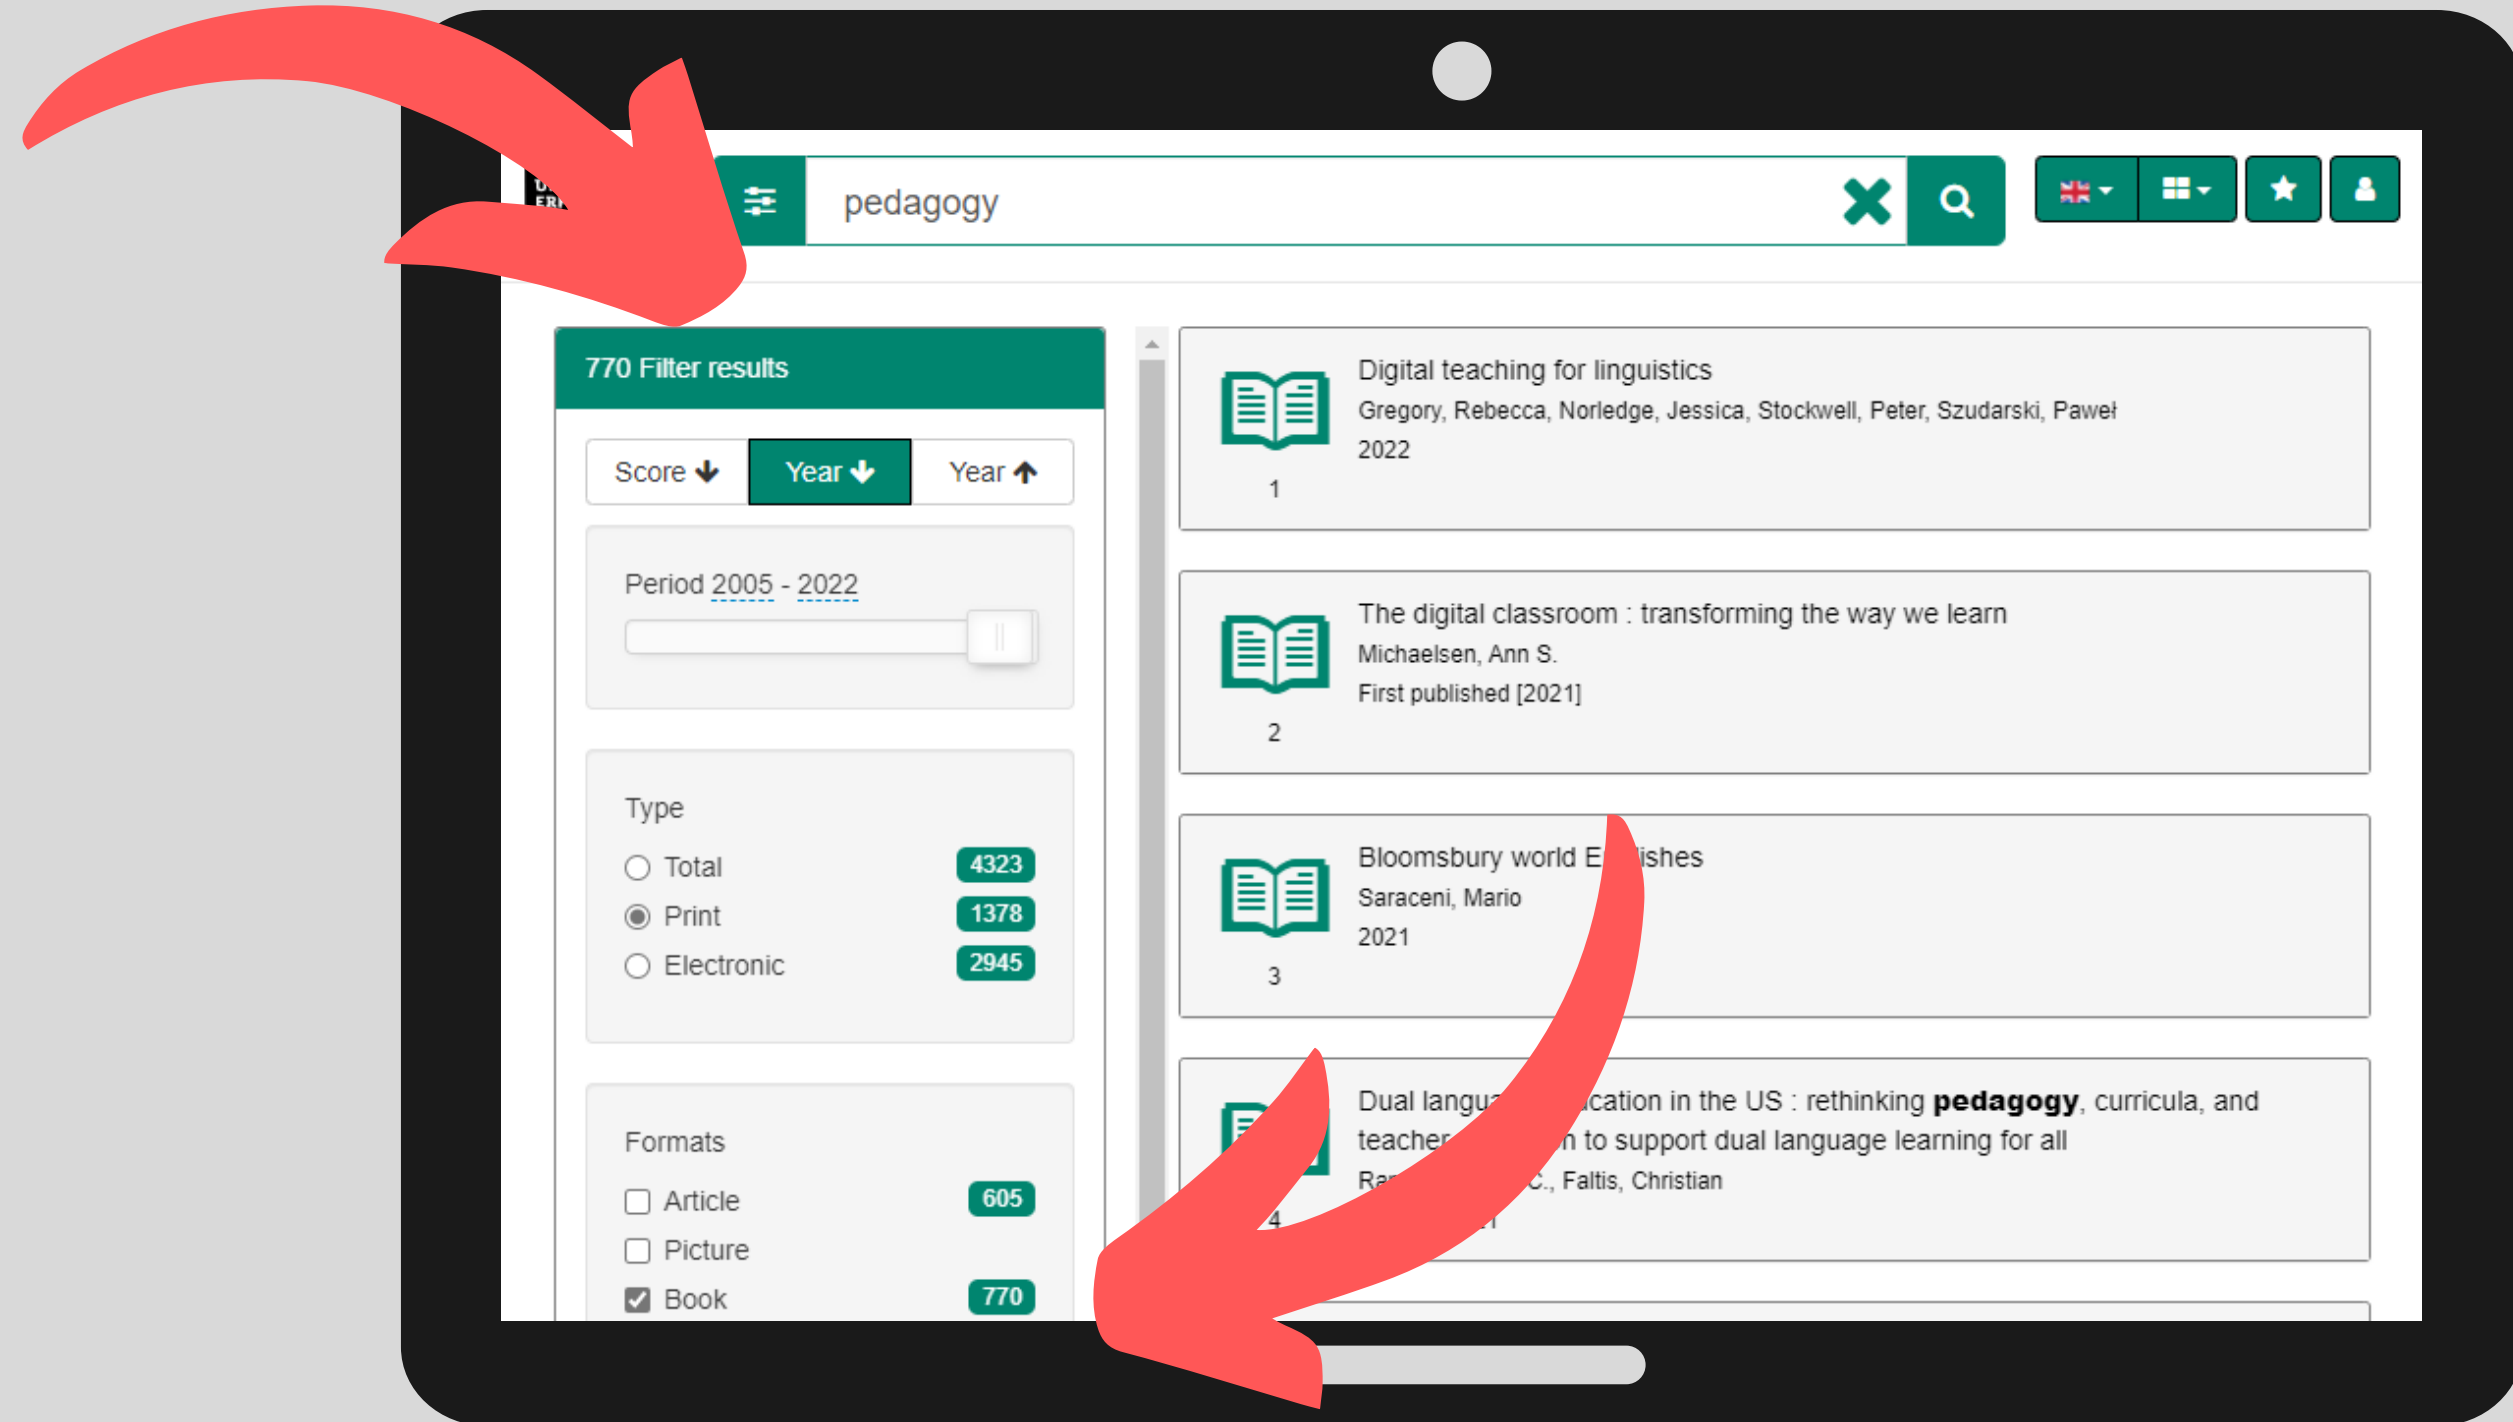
pedagogy

770 Filter results

Score Year Year

Period 2005 - 2022

Type
Total 4323
Print 1378
Electronic 2945

Formats
Article 605
Picture
Book 770

Digital teaching for linguistics
Gregory, Rebecca, Norledge, Jessica, Stockwell, Peter, Szudarski, Paweł
2022
1

The digital classroom : transforming the way we learn
Michaelsen, Ann S.
First published [2021]
2

Bloomsbury world E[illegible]ishes
Saraceni, Mario
2021
3

Dual langu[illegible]cation in the US : rethinking **pedagogy**, curricula, and teacher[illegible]n to support dual language learning for all
Ra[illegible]C., Faltis, Christian
4